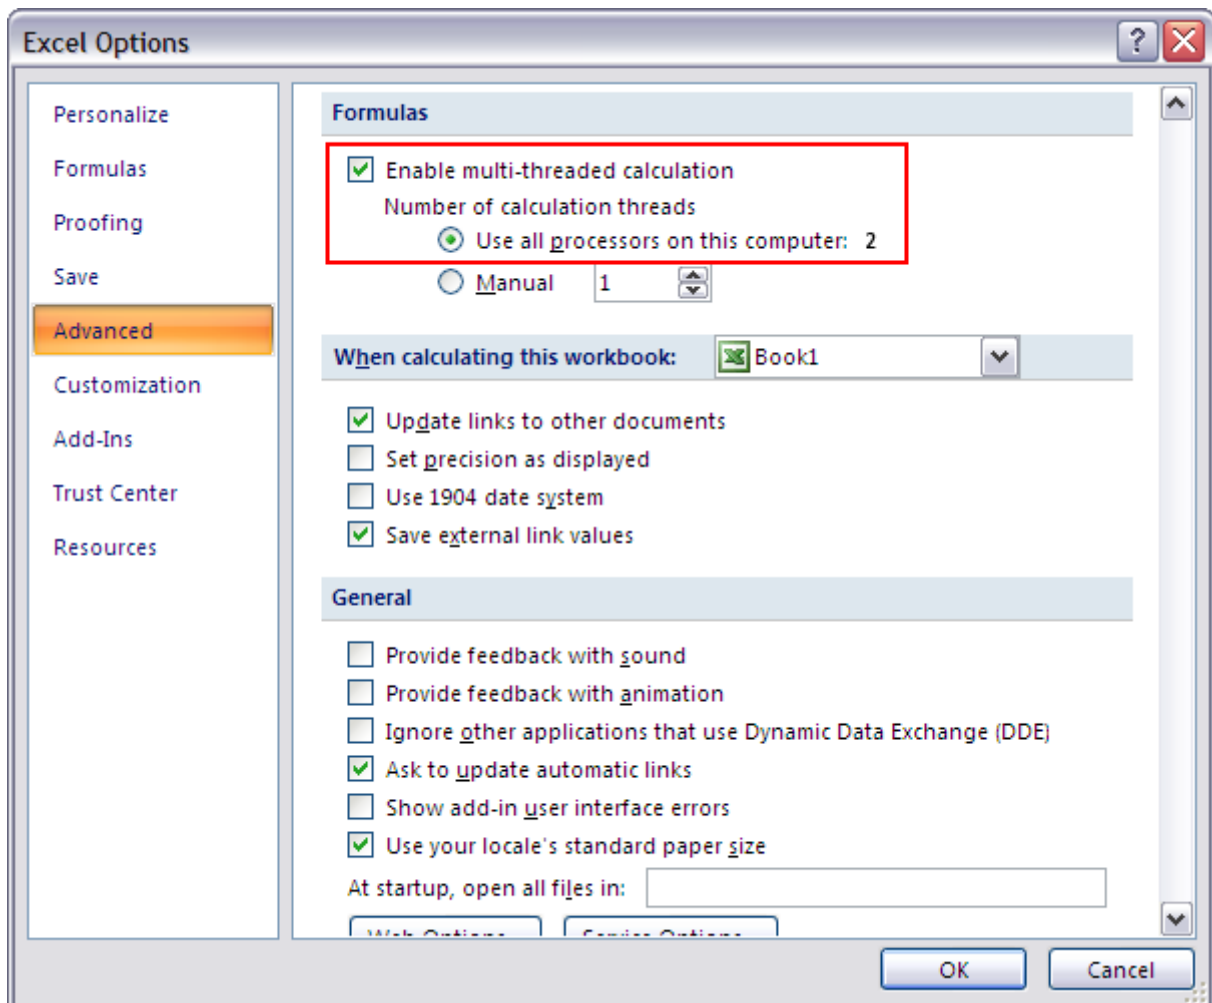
Excel Options

Personalize
Formulas
Proofing
Save
Advanced
Customization
Add-Ins
Trust Center
Resources

Formulas

Enable multi-threaded calculation
Number of calculation threads
Use all processors on this computer: 2
Manual 1

When calculating this workbook: Book1

Update links to other documents
Set precision as displayed
Use 1904 date system
Save external link values

General

Provide feedback with sound
Provide feedback with animation
Ignore other applications that use Dynamic Data Exchange (DDE)
Ask to update automatic links
Show add-in user interface errors
Use your locale's standard paper size
At startup, open all files in:
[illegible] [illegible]

OK Cancel